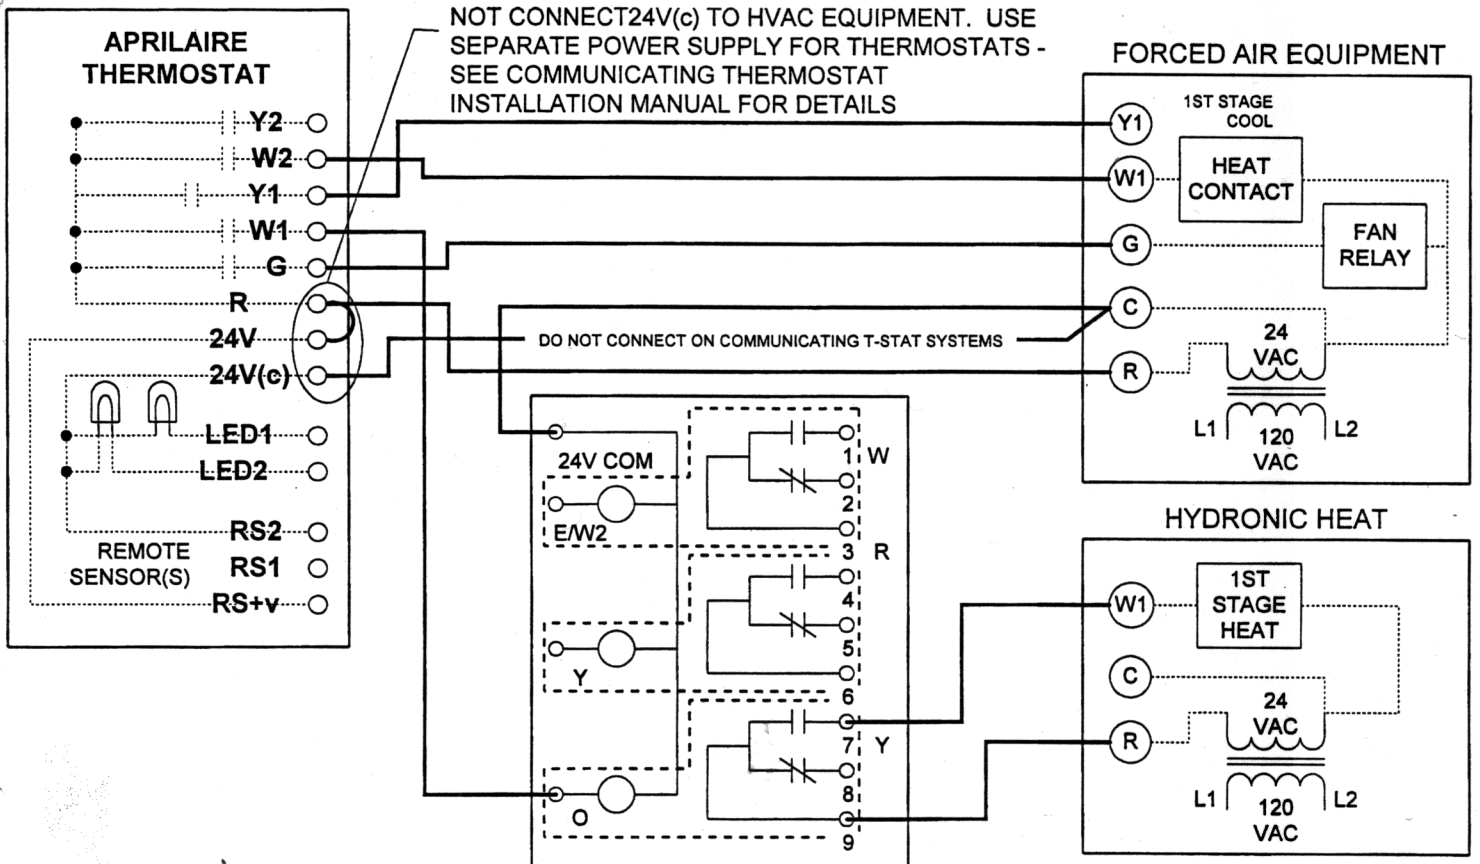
APRILAIRE THERMOSTAT

Y2
W2
Y1
W1
G
R
24V
24V(c)
LED1
LED2
RS2
REMOTE SENSOR(S)
RS1
RS+v

NOT CONNECT24V(c) TO HVAC EQUIPMENT. USE SEPARATE POWER SUPPLY FOR THERMOSTATS - SEE COMMUNICATING THERMOSTAT INSTALLATION MANUAL FOR DETAILS

FORCED AIR EQUIPMENT

Y1
1ST STAGE COOL
W1
HEAT CONTACT
G
FAN RELAY
C
R
24 VAC
L1
120 VAC
L2

DO NOT CONNECT ON COMMUNICATING T-STAT SYSTEMS

24V COM
E/W2
Y
O
1
W
2
3
R
4
5
6
7
Y
8
9

HYDRONIC HEAT

W1
1ST STAGE HEAT
C
R
24 VAC
L1
120 VAC
L2